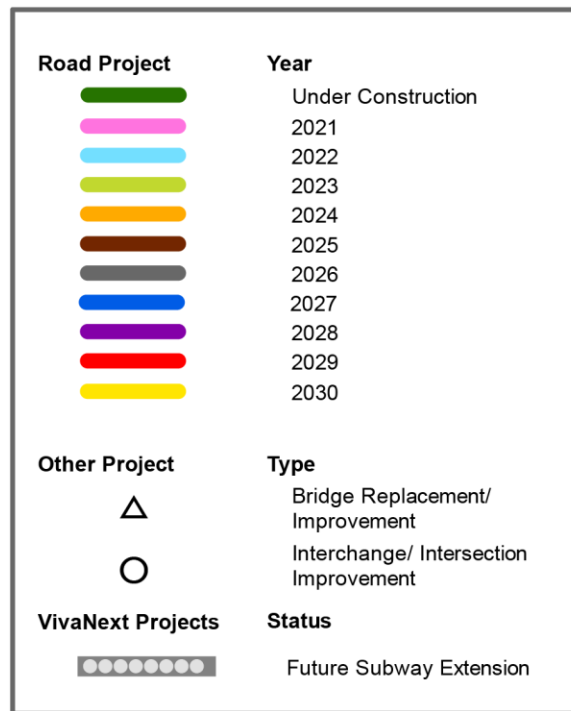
| Road Project | Year |
|---|---|
| | Under Construction |
| | 2021 |
| | 2022 |
| | 2023 |
| | 2024 |
| | 2025 |
| | 2026 |
| | 2027 |
| | 2028 |
| | 2029 |
| | 2030 |

| Other Project | Type |
|---|---|
| △ | Bridge Replacement/ Improvement |
| ○ | Interchange/ Intersection Improvement |

| VivaNext Projects | Status |
|---|---|
| | Future Subway Extension |